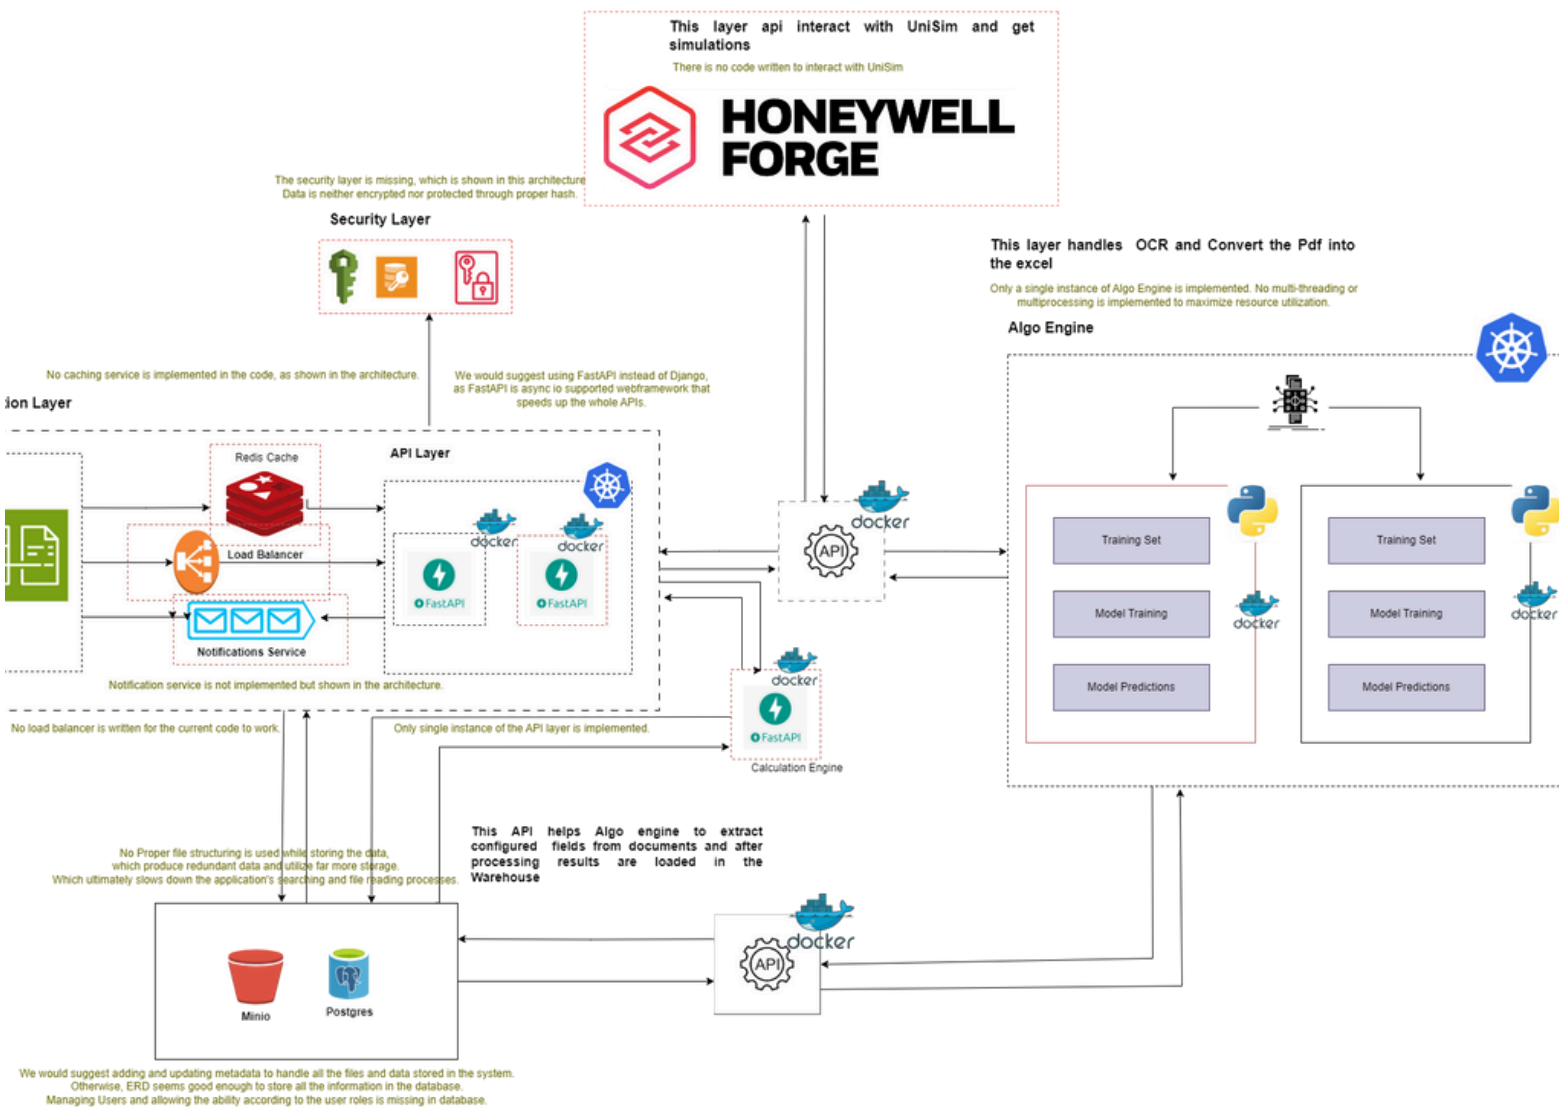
This layer api interact with UniSim and get simulations

There is no code written to interact with UniSim

HONEYWELL FORGE

The security layer is missing, which is shown in this architecture. Data is neither encrypted nor protected through proper hash.

Security Layer

This layer handles OCR and Convert the Pdf into the excel

Only a single instance of Algo Engine is implemented. No multi-threading or multiprocessing is implemented to maximize resource utilization.

Algo Engine

No caching service is implemented in the code, as shown in the architecture.

We would suggest using FastAPI instead of Django, as FastAPI is async io supported webframework that speeds up the whole APIs.

ion Layer

Redis Cache

API Layer

Load Balancer

docker

docker

FastAPI

FastAPI

Notifications Service

docker

API

Training Set

Model Training

Model Predictions

docker

Training Set

Model Training

Model Predictions

docker

Notification service is not implemented but shown in the architecture.

docker

FastAPI

Calculation Engine

No load balancer is written for the current code to work.

Only single instance of the API layer is implemented.

No Proper file structuring is used while storing the data, which produce redundant data and utilize far more storage. Which ultimately slows down the application's searching and file reading processes.

This API helps Algo engine to extract configured fields from documents and after processing results are loaded in the Warehouse

docker

API

Minio

Postgres

We would suggest adding and updating metadata to handle all the files and data stored in the system. Otherwise, ERD seems good enough to store all the information in the database. Managing Users and allowing the ability according to the user roles is missing in database.